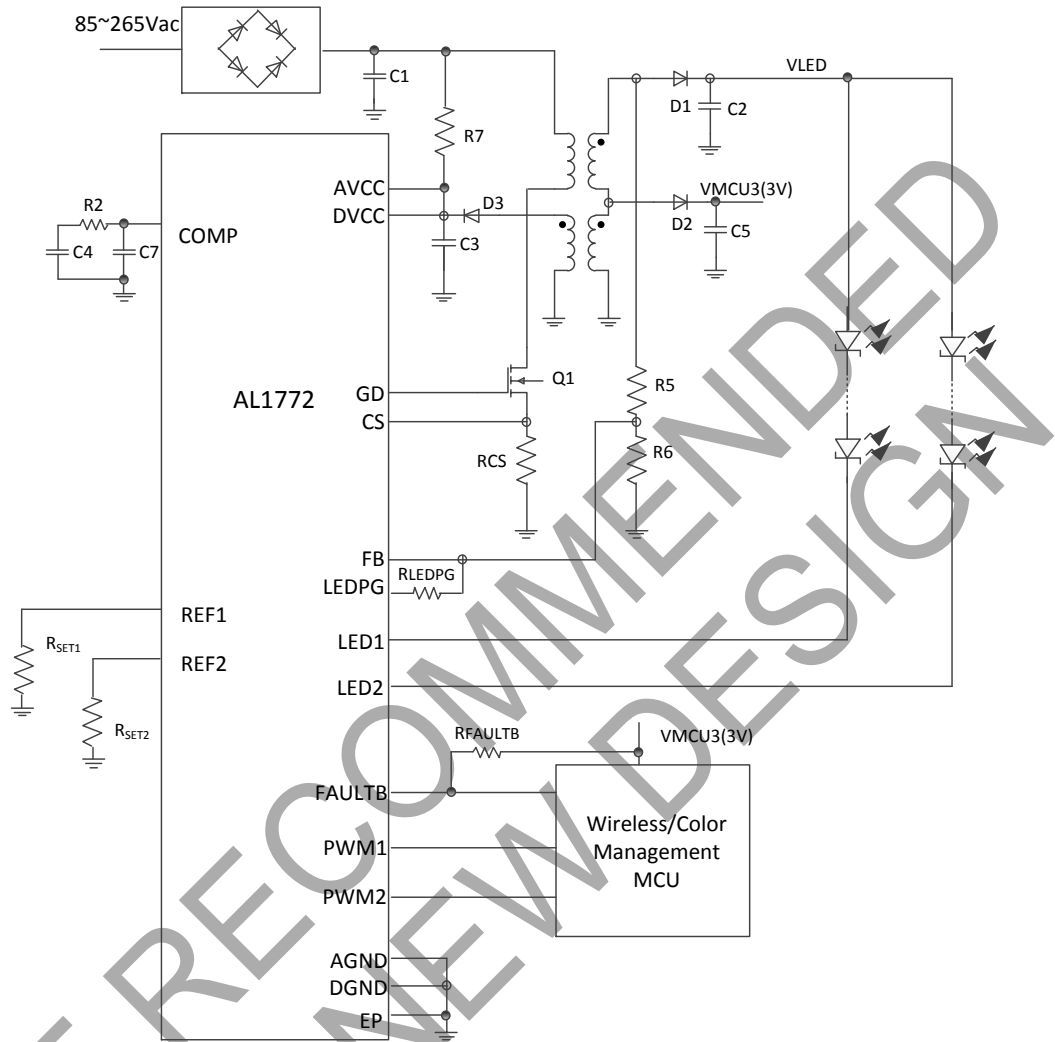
85~265Vac

C1

R7

VLED

D1

C2

AVCC

DVCC

D3

C3

VMCU3(3V)

D2

C5

R2

C4

C7

COMP

AL1772

GD

Q1

CS

RCS

R5

R6

FB

LEDPG

RLEDPG

REF1

$R_{SET1}$

REF2

$R_{SET2}$

LED1

LED2

RFAULTB

VMCU3(3V)

FAULTB

Wireless/Color Management MCU

PWM1

PWM2

AGND

DGND

EP

NOT RECOMMENDED FOR NEW DESIGN